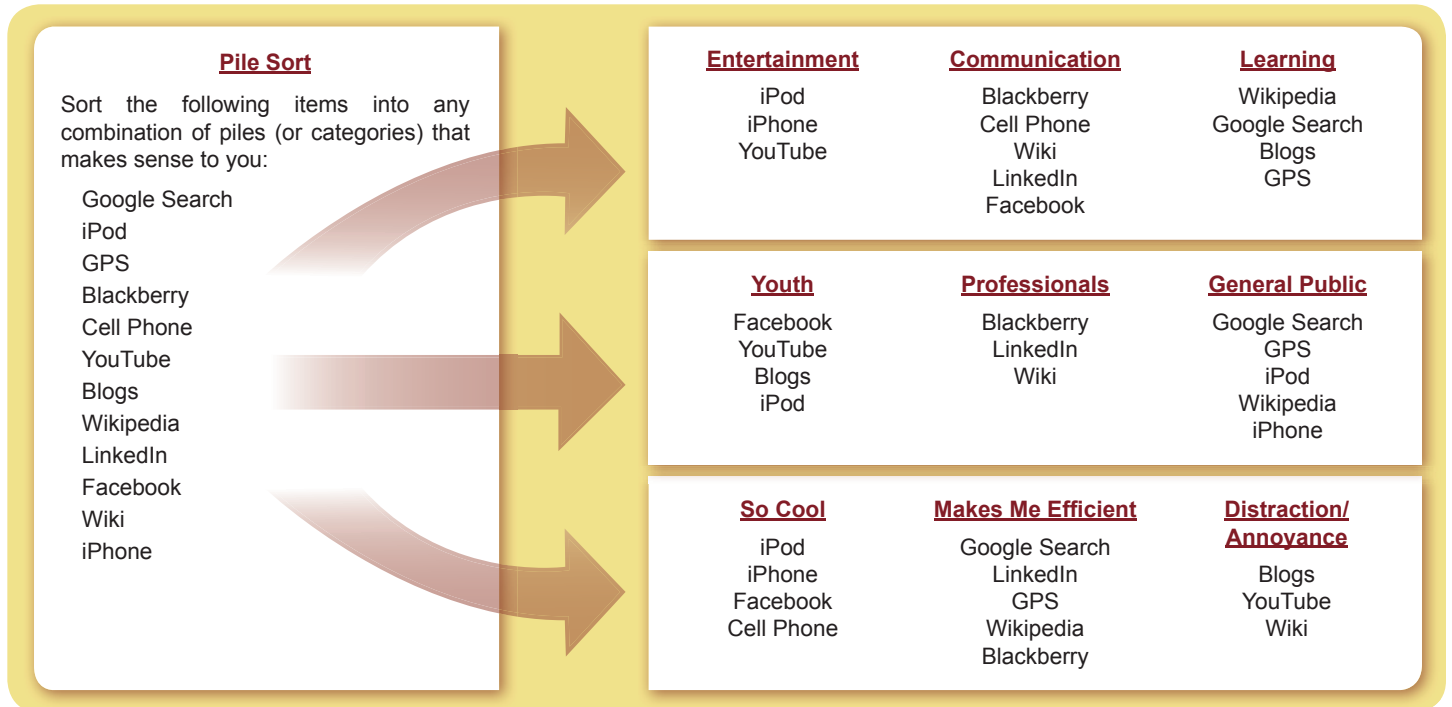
Pile Sort

Sort the following items into any combination of piles (or categories) that makes sense to you:

Google Search
iPod
GPS
Blackberry
Cell Phone
YouTube
Blogs
Wikipedia
LinkedIn
Facebook
Wiki
iPhone

| Entertainment | Communication | Learning |
|---|---|---|
| iPod | Blackberry | Wikipedia |
| iPhone | Cell Phone | Google Search |
| YouTube | Wiki | Blogs |
| | LinkedIn | GPS |
| | Facebook | |

| Youth | Professionals | General Public |
|---|---|---|
| Facebook | Blackberry | Google Search |
| YouTube | LinkedIn | GPS |
| Blogs | Wiki | iPod |
| iPod | | Wikipedia |
| | | iPhone |

| So Cool | Makes Me Efficient | Distraction/ Annoyance |
|---|---|---|
| iPod | Google Search | Blogs |
| iPhone | LinkedIn | YouTube |
| Facebook | GPS | Wiki |
| Cell Phone | Wikipedia | |
| | Blackberry | |